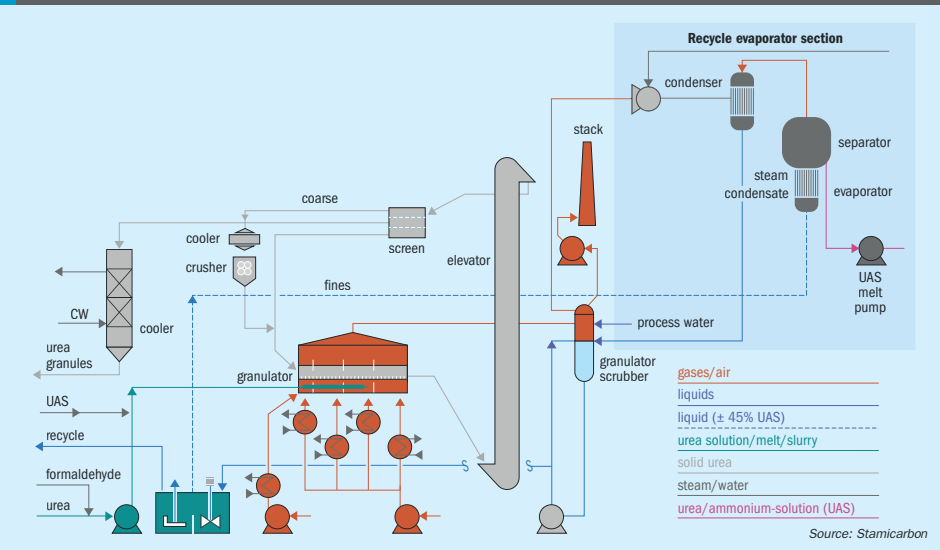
Recycle evaporator section

condenser

separator

stack

steam condensate

evaporator

UAS melt pump

coarse

screen

cooler

crusher

elevator

fines

CW

cooler

process water

urea granules

granulator

granulator scrubber

UAS

recycle

formaldehyde

urea

gases/air

liquids

liquid (± 45% UAS)

urea solution/melt/slurry

solid urea

steam/water

urea/ammonium-solution (UAS)

Source: Stamicarbon